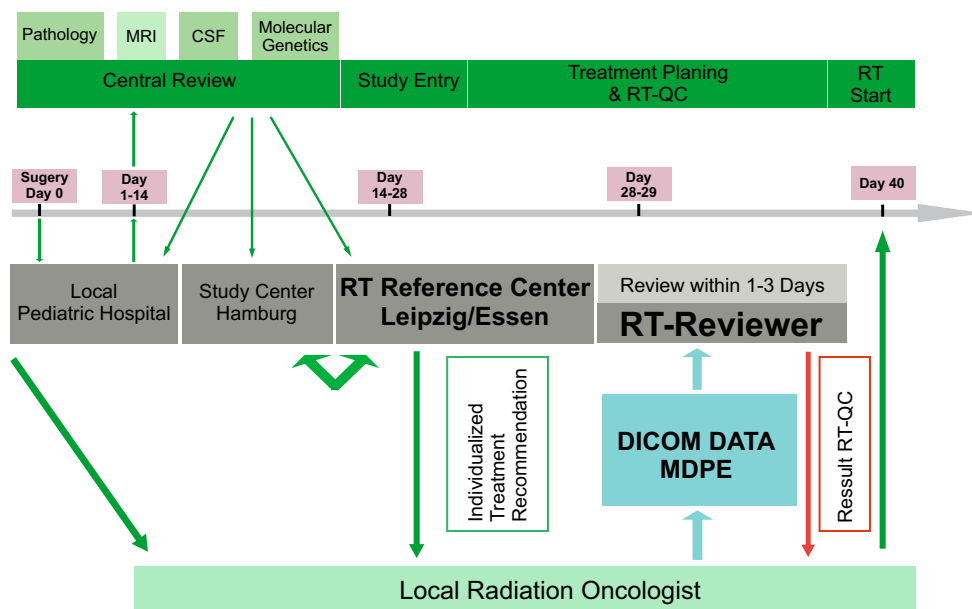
Pathology MRI CSF Molecular Genetics

Central Review | Study Entry | Treatment Planing & RT-QC | RT Start

Sugery Day 0

Day 1-14

Day 14-28

Day 28-29

Day 40

Local Pediatric Hospital

Study Center Hamburg

RT Reference Center Leipzig/Essen

Review within 1-3 Days

RT-Reviewer

Individualized Treatment Recommendation

DICOM DATA MDPE

Ressult RT-QC

Local Radiation Oncologist